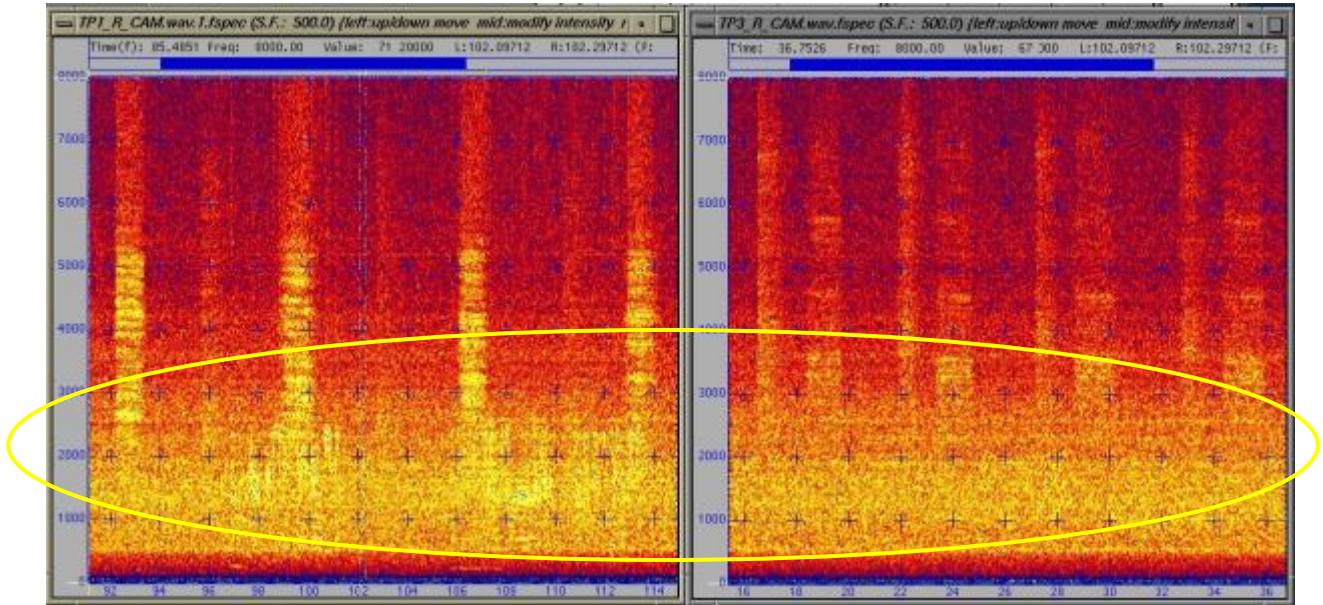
TP1_R_CAM.wav.1.fspec (S.F.: 500.0) (left:up/down move mid:modify intensity r

Time(f): 85.4851 Freq: 8000.00 Value: 71 20000 L:102.09712 R:102.29712 (F:

8000
7000
6000
5000
4000
3000
2000
1000
0

92 94 96 98 100 102 104 106 108 110 112 114

TP3_R_CAM.wav.fspec (S.F.: 500.0) (left:up/down move mid:modify intensit

Time: 36.7526 Freq: 8000.00 Value: 67 300 L:102.09712 R:102.29712 (F:

8000
7000
6000
5000
4000
3000
2000
1000
0

16 18 20 22 24 26 28 30 32 34 36